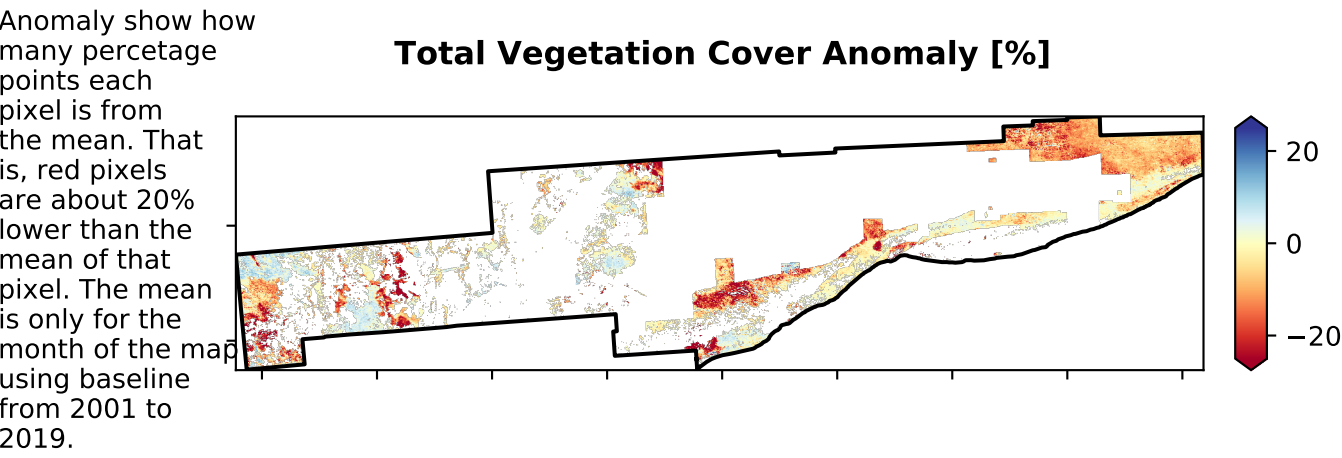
Anomaly show how many percetage points each pixel is from the mean. That is, red pixels are about 20% lower than the mean of that pixel. The mean is only for the month of the map using baseline from 2001 to 2019.

**Total Vegetation Cover Anomaly [%]**

20
0
−20